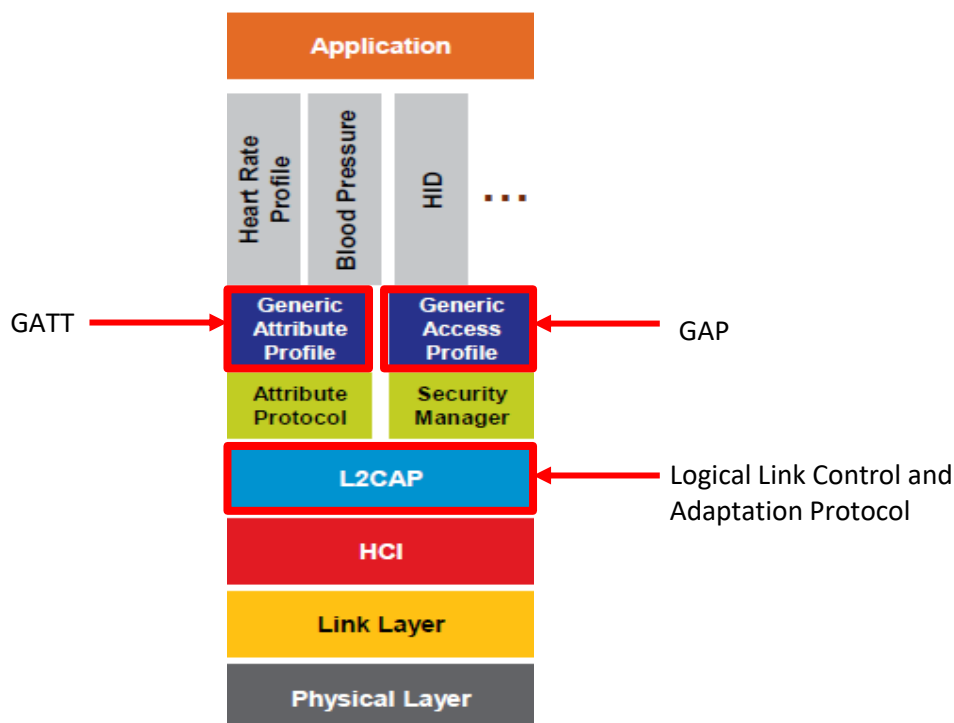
Application

Heart Rate Profile

Blood Pressure

HID

...

GATT

Generic Attribute Profile

Generic Access Profile

GAP

Attribute Protocol

Security Manager

L2CAP

Logical Link Control and Adaptation Protocol

HCI

Link Layer

Physical Layer